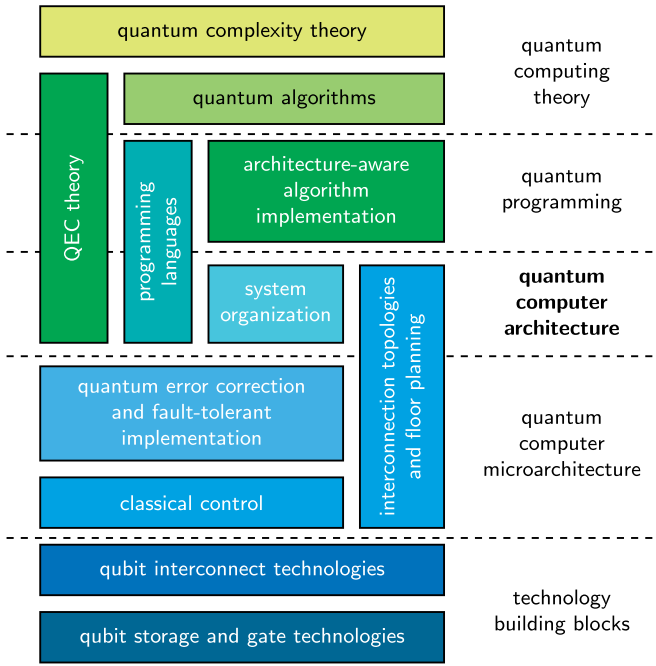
quantum complexity theory

quantum computing theory

quantum algorithms

QEC theory

programming languages

architecture-aware algorithm implementation

quantum programming

system organization

interconnection topologies and floor planning

**quantum computer architecture**

quantum error correction and fault-tolerant implementation

classical control

quantum computer microarchitecture

qubit interconnect technologies

qubit storage and gate technologies

technology building blocks